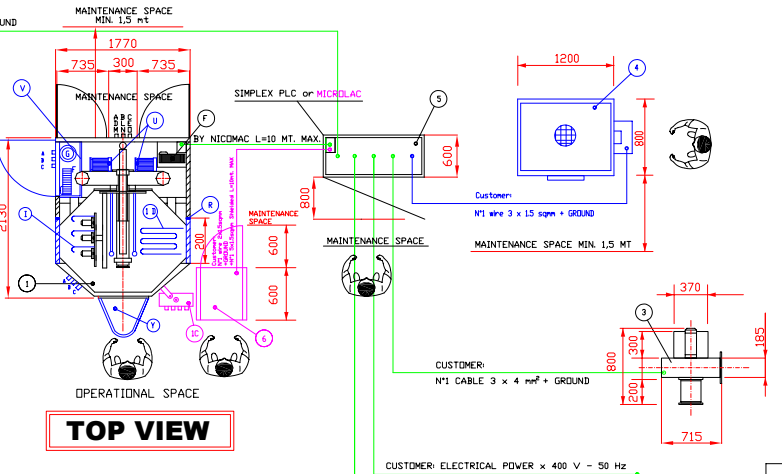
UND

MAINTENANCE SPACE
MIN. 1,5 mt

1770
735 300 735

MAINTENANCE SPACE

V
U
G
F
2130
I
II
R
1
Y
IC
6

BY NICOMAC L=10 MT. MAX.

SIMPLEX PLC or MICROLAC

5

600

800

MAINTENANCE SPACE

200
600
600

MAINTENANCE SPACE

1200

4

800

Customer:
N°1 wire 3 x 1,5 sqmm + GROUND

MAINTENANCE SPACE MIN. 1,5 MT

370

3

300
200
800
185

CUSTOMER:
N°1 CABLE 3 x 4 $mm^2$ + GROUND

715

OPERATIONAL SPACE

TOP VIEW

CUSTOMER: ELECTRICAL POWER x 400 V - 50 Hz